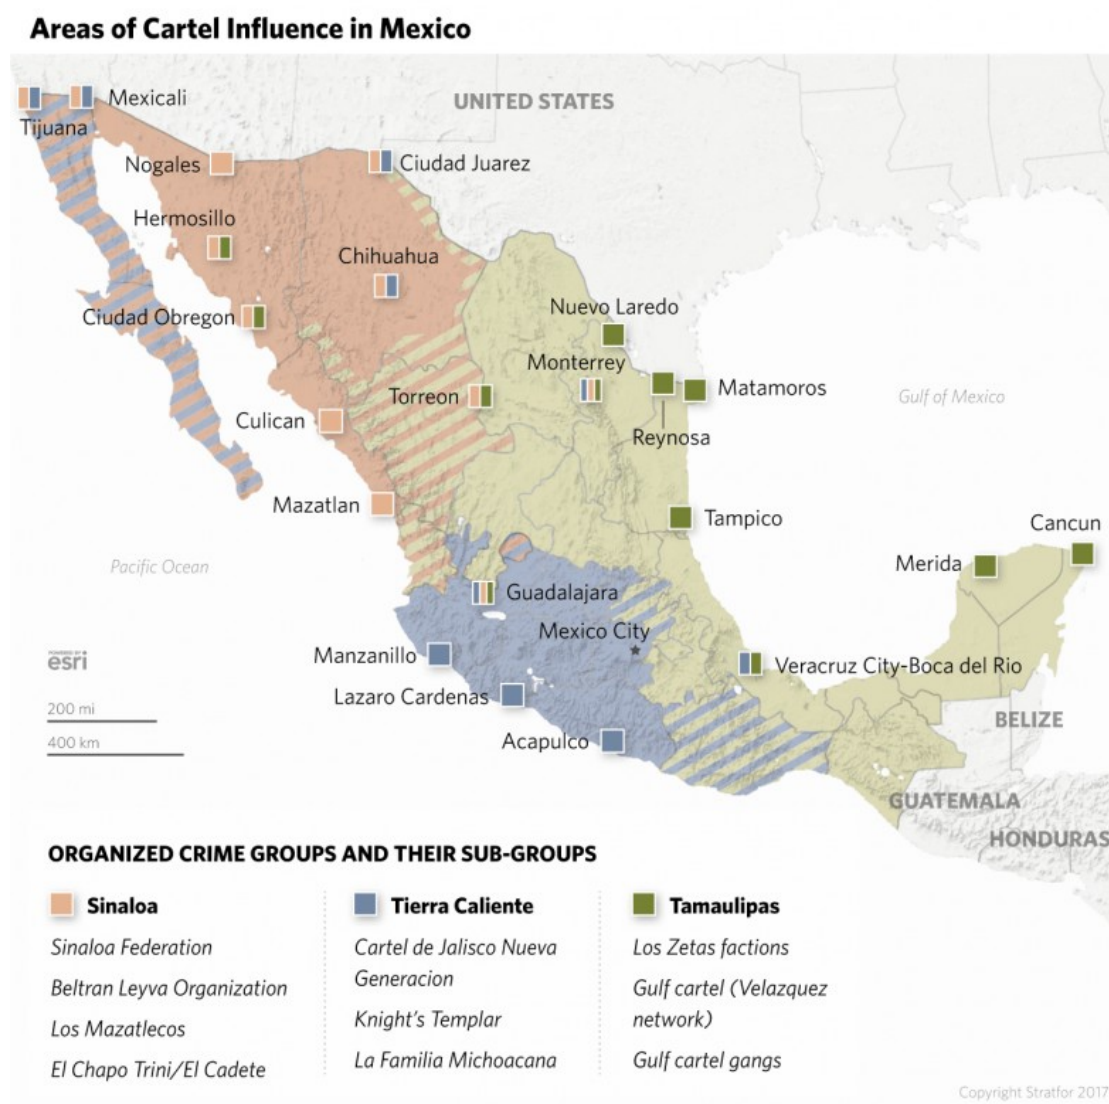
Areas of Cartel Influence in Mexico

UNITED STATES

Mexicali
Tijuana
Nogales
Ciudad Juarez
Hermosillo
Chihuahua
Nuevo Laredo
Ciudad Obregon
Monterrey
Matamoros
Torreon
Gulf of Mexico
Culican
Reynosa
Mazatlan
Tampico
Cancun
Merida
Pacific Ocean
Guadalajara
Mexico City
Manzanillo
Veracruz City-Boca del Rio
Lazaro Cardenas
BELIZE
Acapulco
GUATEMALA
HONDURAS

esri
200 mi
400 km

ORGANIZED CRIME GROUPS AND THEIR SUB-GROUPS

Sinaloa
Sinaloa Federation
Beltran Leyva Organization
Los Mazatlecos
El Chapo Trini/El Cadete

Tierra Caliente
Cartel de Jalisco Nueva Generacion
Knight's Templar
La Familia Michoacana

Tamaulipas
Los Zetas factions
Gulf cartel (Velazquez network)
Gulf cartel gangs

Copyright Stratfor 2017